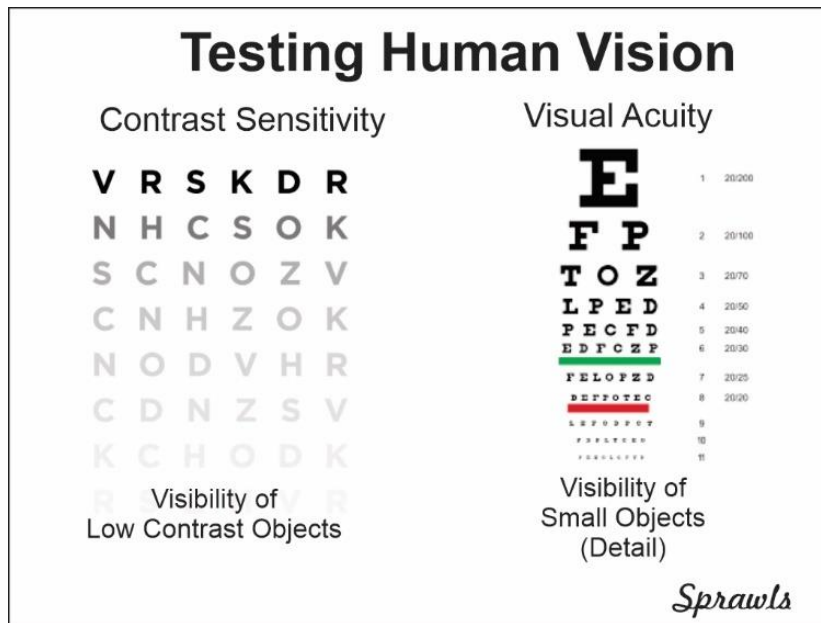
Testing Human Vision

Contrast Sensitivity

V R S K D R
N H C S O K
S C N O Z V
C N H Z O K
N O D V H R
C D N Z S V
K C H O D K
R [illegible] V R

Visibility of Low Contrast Objects

Visual Acuity

E
F P
T O Z
L P E D
P E C F D
E D F C Z P
F E L O P Z D
D E F P O T E C
L E F O D P C T
F D P L T C E O
P E Z O L C F T D

| | |
|---|---|
| 1 | 20/200 |
| 2 | 20/100 |
| 3 | 20/70 |
| 4 | 20/50 |
| 5 | 20/40 |
| 6 | 20/30 |
| 7 | 20/25 |
| 8 | 20/20 |
| 9 | |
| 10 | |
| 11 | |

Visibility of Small Objects (Detail)

Sprawls